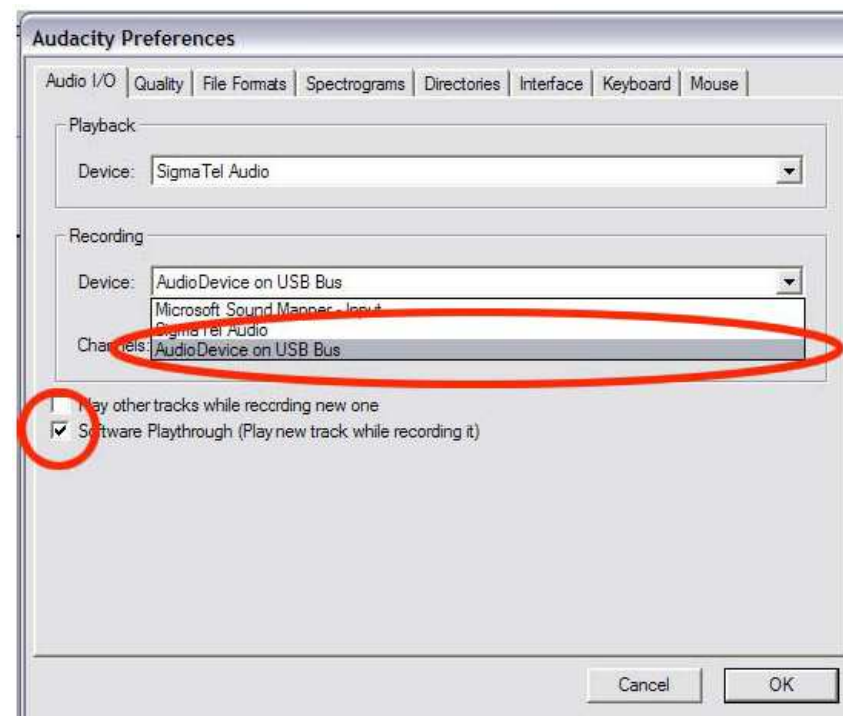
Audacity Preferences

Audio I/O | Quality | File Formats | Spectrograms | Directories | Interface | Keyboard | Mouse

Playback

Device: SigmaTel Audio

Recording

Device: AudioDevice on USB Bus

Microsoft Sound Mapper - Input
SigmaTel Audio
AudioDevice on USB Bus

Cha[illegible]els:

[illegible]ay other tracks while recording new one

S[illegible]ftware Playthrough (Play new track while recording it)

Cancel

OK